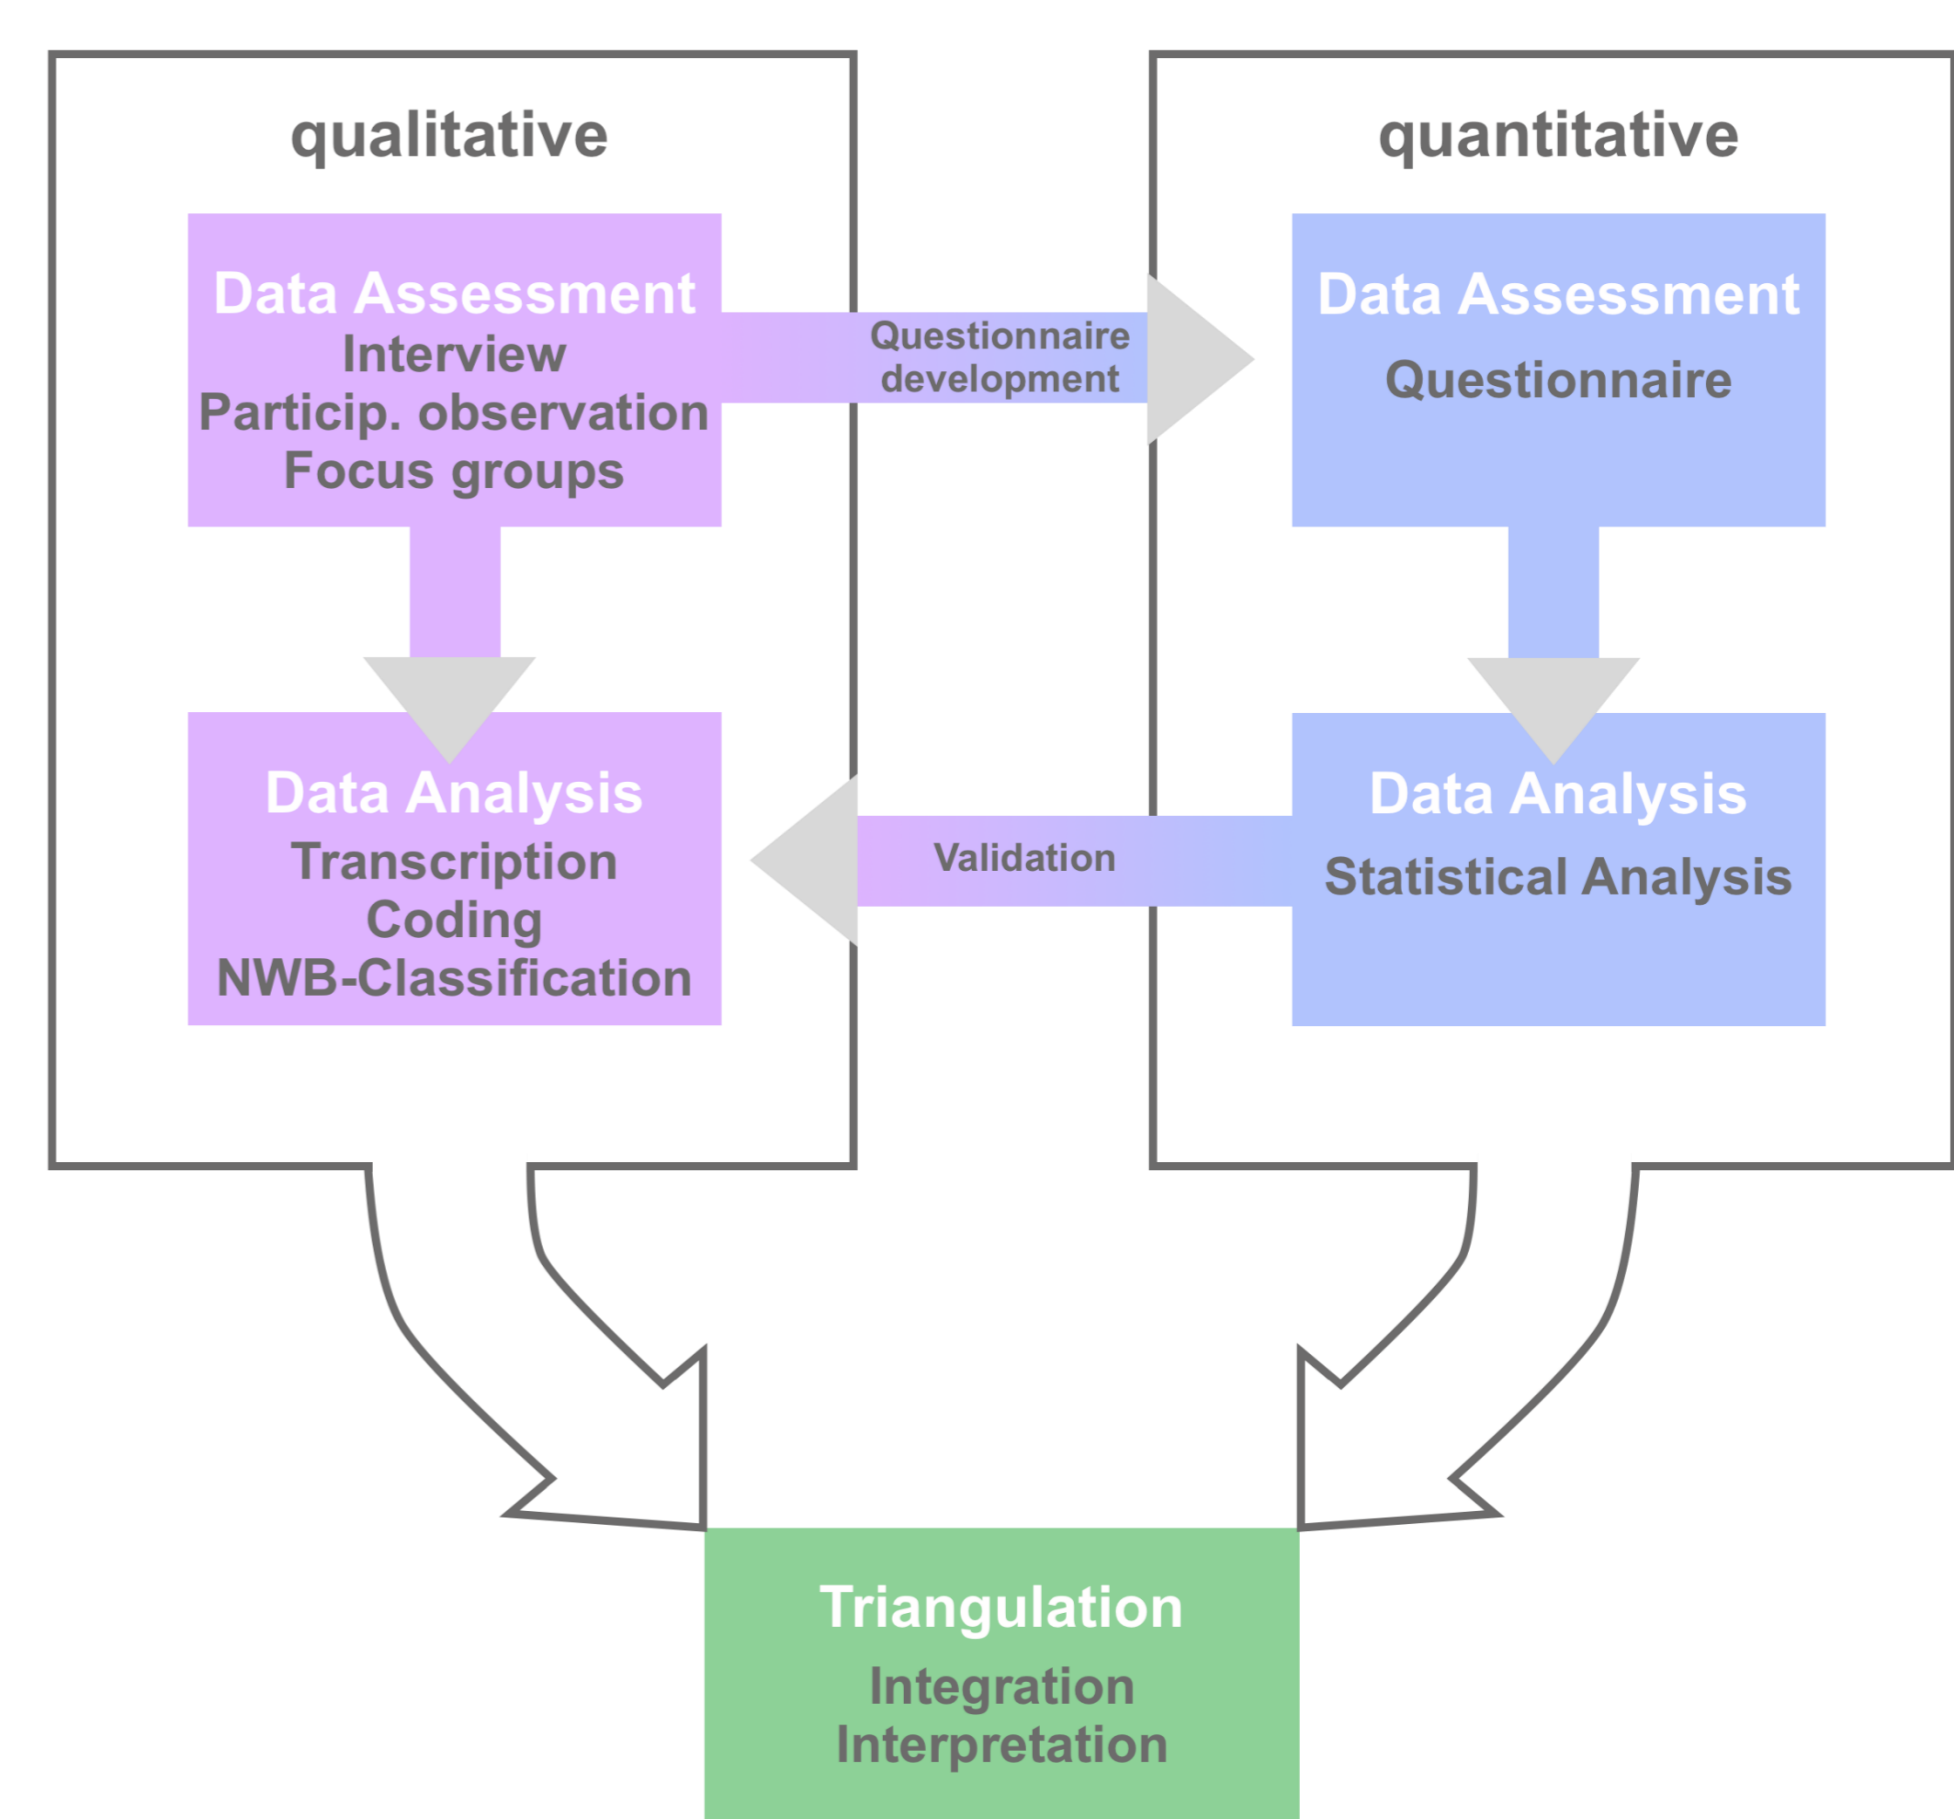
qualitative

Data Assessment
Interview
Particip. observation
Focus groups

Questionnaire development

quantitative

Data Assessment
Questionnaire

Data Analysis
Transcription
Coding
NWB-Classification

Validation

Data Analysis
Statistical Analysis

Triangulation
Integration
Interpretation